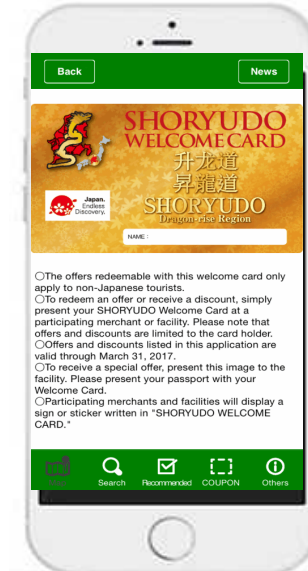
Back

News

SHORYUDO WELCOME CARD

升龙道

昇龍道

SHORYUDO

Dragon-rise Region

Japan. Endless Discovery.

NAME :

○The offers redeemable with this welcome card only apply to non-Japanese tourists.
○To redeem an offer or receive a discount, simply present your SHORYUDO Welcome Card at a participating merchant or facility. Please note that offers and discounts are limited to the card holder.
○Offers and discounts listed in this application are valid through March 31, 2017.
○To receive a special offer, present this image to the facility. Please present your passport with your Welcome Card.
○Participating merchants and facilities will display a sign or sticker written in "SHORYUDO WELCOME CARD."

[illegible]

Search

Recommended

COUPON

Others